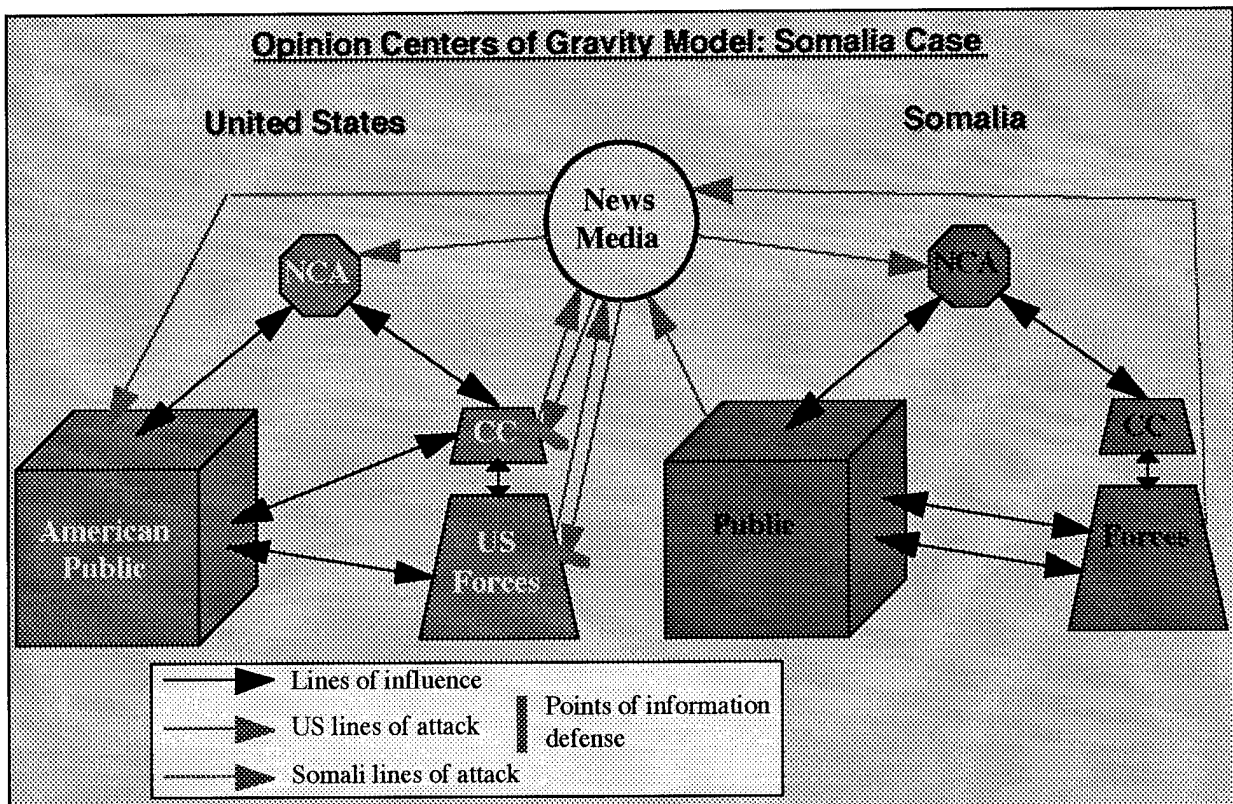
Opinion Centers of Gravity Model: Somalia Case

United States

Somalia

News Media

NCA

NCA

CC

CC

American Public

US Forces

Public

Forces

Lines of influence

US lines of attack

Somali lines of attack

Points of information defense